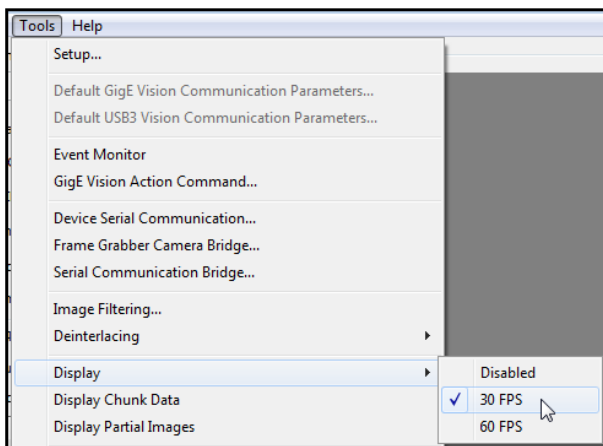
Tools Help

Setup...

Default GigE Vision Communication Parameters...
Default USB3 Vision Communication Parameters...

Event Monitor
GigE Vision Action Command...

Device Serial Communication...
Frame Grabber Camera Bridge...
Serial Communication Bridge...

Image Filtering...
Deinterlacing

Display
Display Chunk Data
Display Partial Images

Disabled
✓ 30 FPS
60 FPS